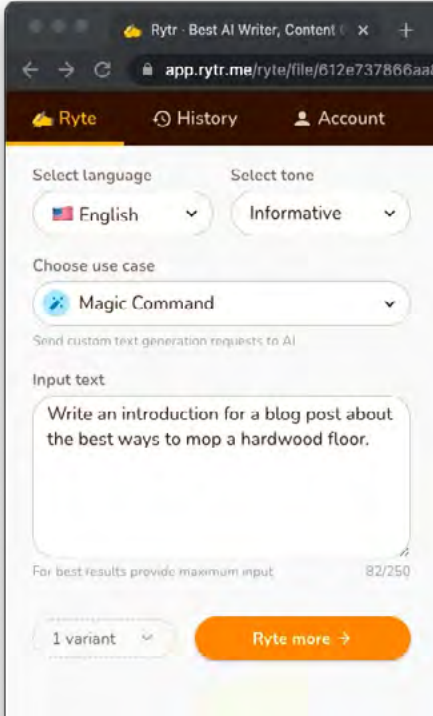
Rytr · Best AI Writer, Content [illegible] ×

app.rytr.me/ryte/file/612e737866aa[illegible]

Ryte

History

Account

Select language

English

Select tone

Informative

Choose use case

Magic Command

Send custom text generation requests to AI

Input text

Write an introduction for a blog post about the best ways to mop a hardwood floor.

For best results provide maximum input

82/250

1 variant

Ryte more →